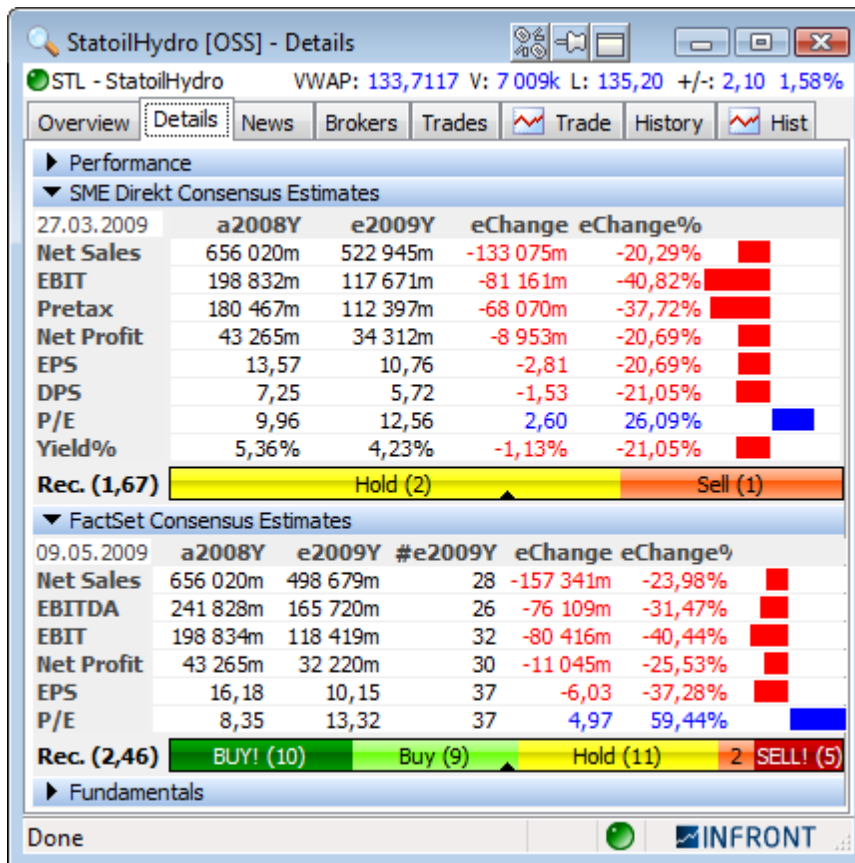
StatoilHydro [OSS] - Details

STL - StatoilHydro VWAP: 133,7117 V: 7 009k L: 135,20 +/-: 2,10 1,58%

Overview | Details | News | Brokers | Trades | Trade | History | Hist

▶ Performance

▼ SME Direkt Consensus Estimates

| 27.03.2009 | a2008Y | e2009Y | eChange | eChange% |
|---|---|---|---|---|
| Net Sales | 656 020m | 522 945m | -133 075m | -20,29% |
| EBIT | 198 832m | 117 671m | -81 161m | -40,82% |
| Pretax | 180 467m | 112 397m | -68 070m | -37,72% |
| Net Profit | 43 265m | 34 312m | -8 953m | -20,69% |
| EPS | 13,57 | 10,76 | -2,81 | -20,69% |
| DPS | 7,25 | 5,72 | -1,53 | -21,05% |
| P/E | 9,96 | 12,56 | 2,60 | 26,09% |
| Yield% | 5,36% | 4,23% | -1,13% | -21,05% |

Rec. (1,67) Hold (2) Sell (1)

▼ FactSet Consensus Estimates

| 09.05.2009 | a2008Y | e2009Y | #e2009Y | eChange | eChange% |
|---|---|---|---|---|---|
| Net Sales | 656 020m | 498 679m | 28 | -157 341m | -23,98% |
| EBITDA | 241 828m | 165 720m | 26 | -76 109m | -31,47% |
| EBIT | 198 834m | 118 419m | 32 | -80 416m | -40,44% |
| Net Profit | 43 265m | 32 220m | 30 | -11 045m | -25,53% |
| EPS | 16,18 | 10,15 | 37 | -6,03 | -37,28% |
| P/E | 8,35 | 13,32 | 37 | 4,97 | 59,44% |

Rec. (2,46) BUY! (10) Buy (9) Hold (11) 2 SELL! (5)

▶ Fundamentals

Done INFRONT